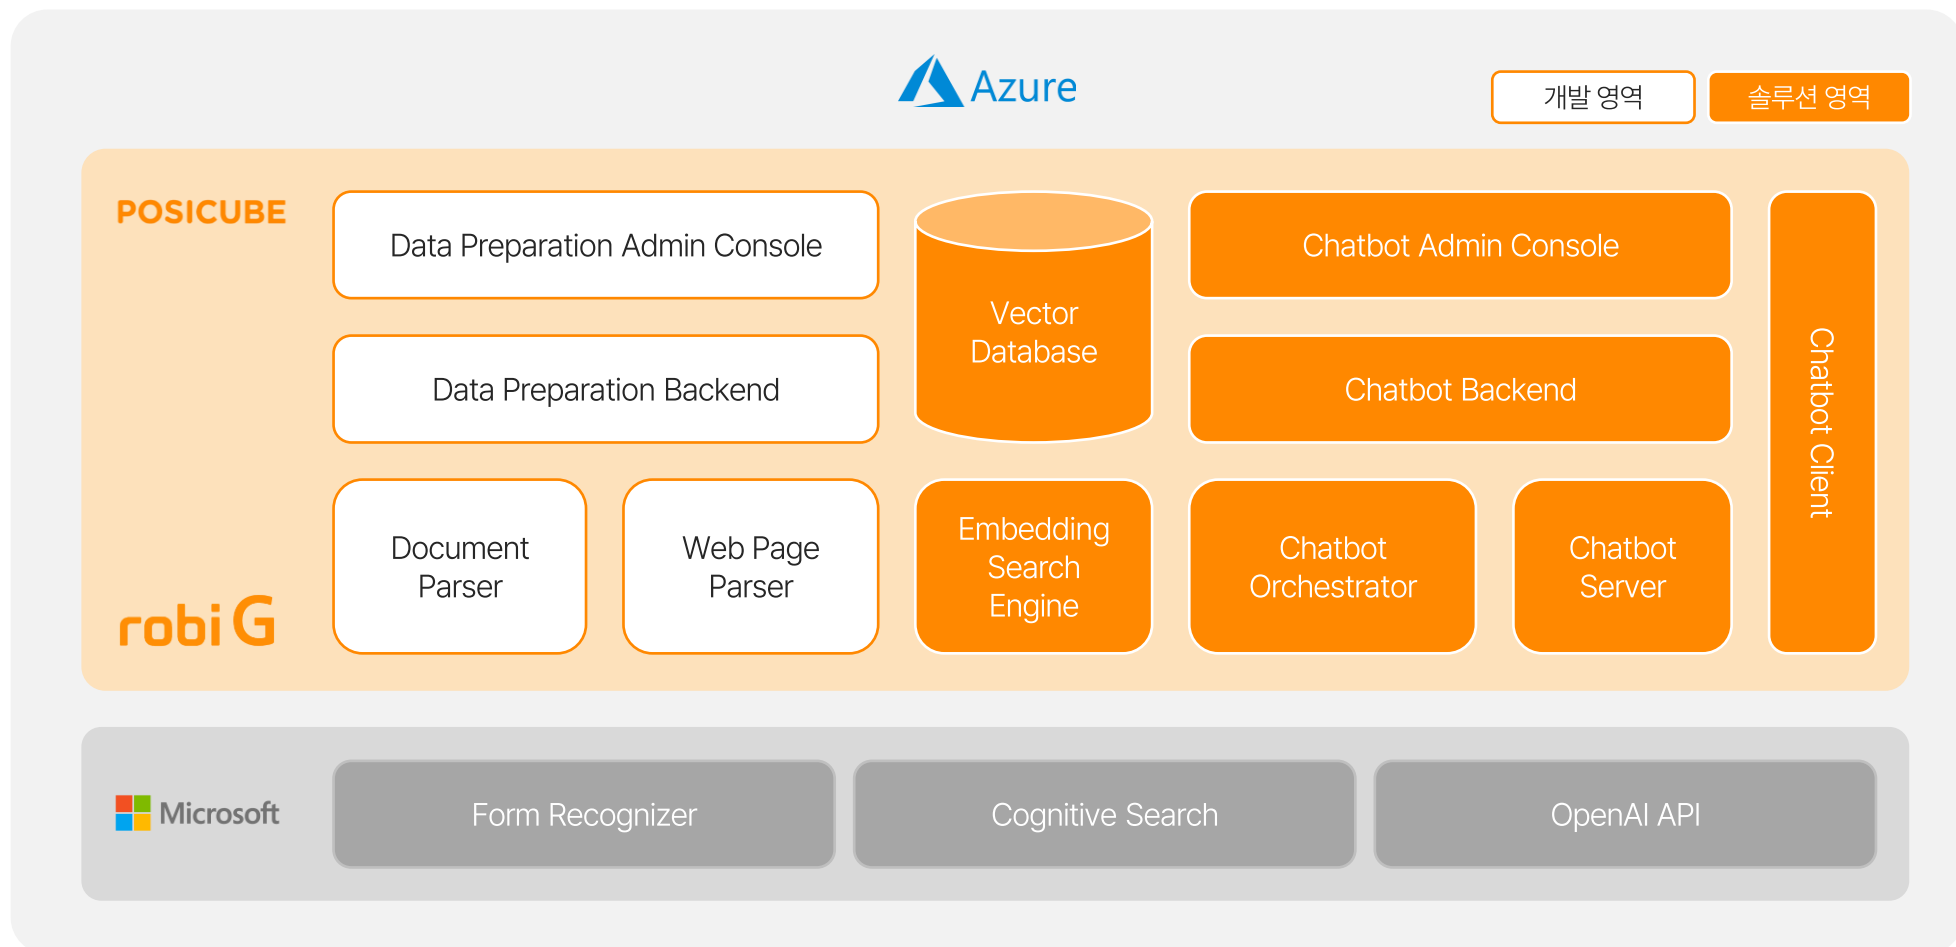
Azure

개발 영역

솔루션 영역

POSICUBE

Data Preparation Admin Console

Vector Database

Chatbot Admin Console

Chatbot Client

Data Preparation Backend

Chatbot Backend

robi G

Document Parser

Web Page Parser

Embedding Search Engine

Chatbot Orchestrator

Chatbot Server

Microsoft

Form Recognizer

Cognitive Search

OpenAI API